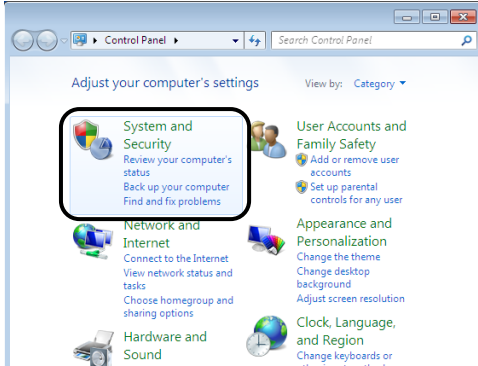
Control Panel ▸

Search Control Panel

Adjust your computer's settings

View by: Category ▾

System and Security
Review your computer's status
Back up your computer
Find and fix problems

User Accounts and Family Safety
Add or remove user accounts
Set up parental controls for any user

Network and Internet
Connect to the Internet
View network status and tasks
Choose homegroup and sharing options

Appearance and Personalization
Change the theme
Change desktop background
Adjust screen resolution

Hardware and Sound

Clock, Language, and Region
Change keyboards or